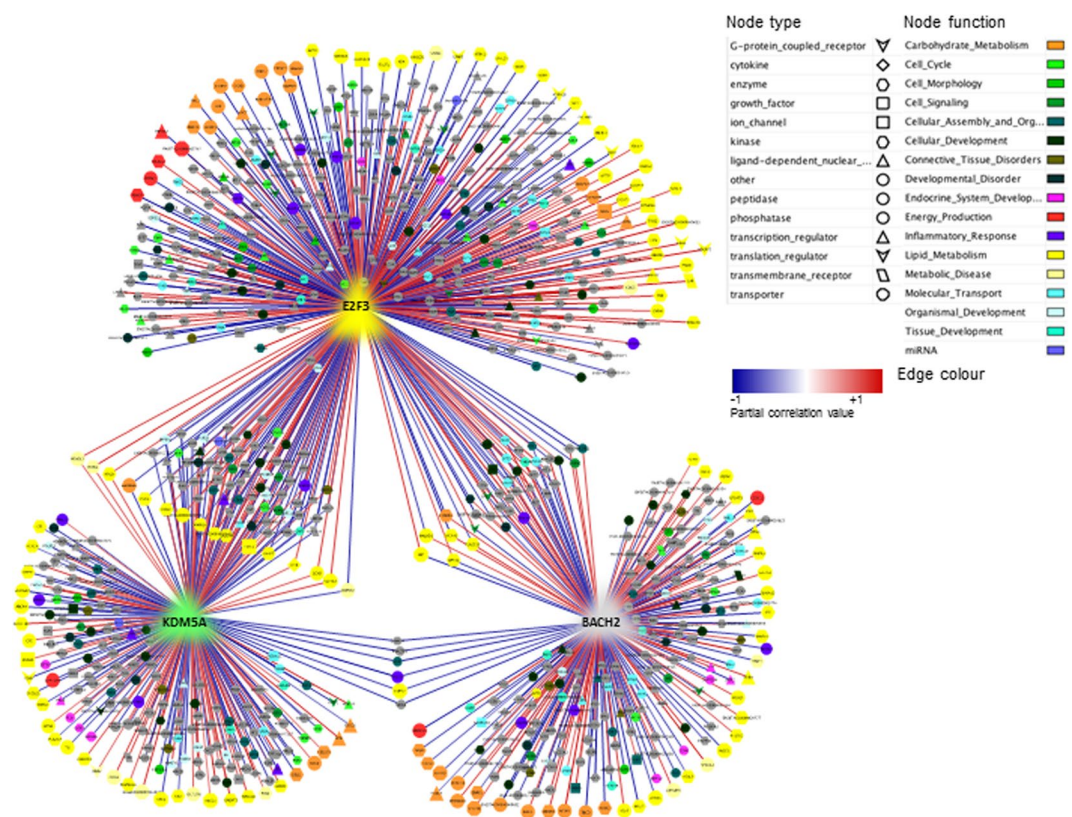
Node type

| G-protein_coupled_receptor |
|---|
| cytokine |
| enzyme |
| growth_factor |
| ion_channel |
| kinase |
| ligand-dependent_nuclear_... |
| other |
| peptidase |
| phosphatase |
| transcription_regulator |
| translation_regulator |
| transmembrane_receptor |
| transporter |

Node function

| Carbohydrate_Metabolism |
|---|
| Cell_Cycle |
| Cell_Morphology |
| Cell_Signaling |
| Cellular_Assembly_and_Org... |
| Cellular_Development |
| Connective_Tissue_Disorders |
| Developmental_Disorder |
| Endocrine_System_Develop... |
| Energy_Production |
| Inflammatory_Response |
| Lipid_Metabolism |
| Metabolic_Disease |
| Molecular_Transport |
| Organismal_Development |
| Tissue_Development |
| miRNA |

-1 +1
Partial correlation value
Edge colour

E2F3

KDM5A

BACH2